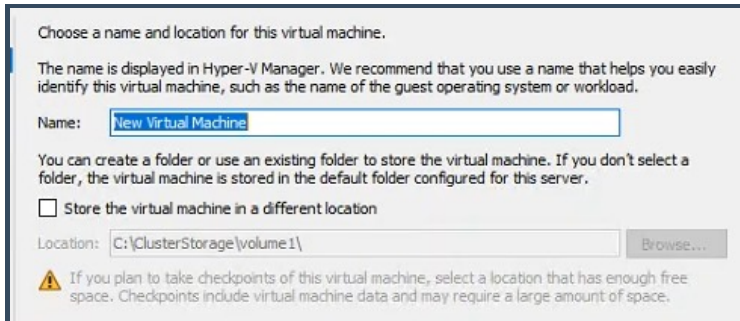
Choose a name and location for this virtual machine.

The name is displayed in Hyper-V Manager. We recommend that you use a name that helps you easily identify this virtual machine, such as the name of the guest operating system or workload.

Name: New Virtual Machine

You can create a folder or use an existing folder to store the virtual machine. If you don't select a folder, the virtual machine is stored in the default folder configured for this server.

Store the virtual machine in a different location

Location: C:\ClusterStorage\volume1\

Browse...

If you plan to take checkpoints of this virtual machine, select a location that has enough free space. Checkpoints include virtual machine data and may require a large amount of space.